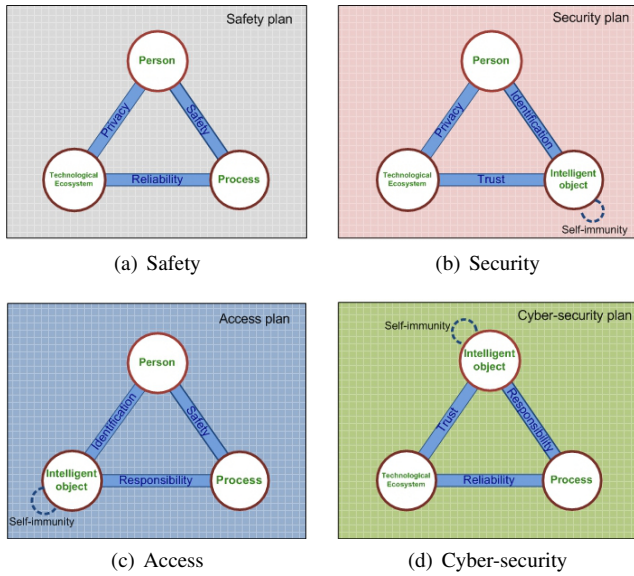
Safety plan

Person

Privacy

Safety

Technological Ecosystem

Reliability

Process

(a) Safety

Security plan

Person

Privacy

Identification

Technological Ecosystem

Trust

Intelligent object

Self-immunity

(b) Security

Access plan

Person

Identification

Safety

Intelligent object

Responsibility

Process

Self-immunity

(c) Access

Cyber-security plan

Self-immunity

Intelligent object

Trust

Responsibility

Technological Ecosystem

Reliability

Process

(d) Cyber-security